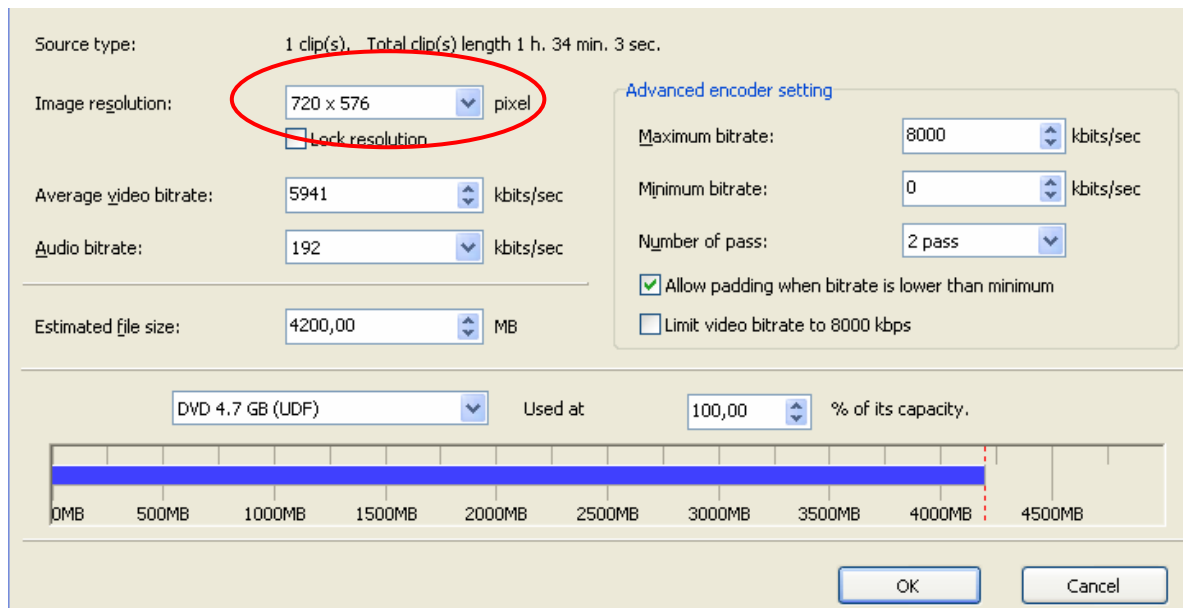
Source type: 1 clip(s), Total clip(s) length 1 h. 34 min. 3 sec.

Image resolution: 720 x 576 pixel

Lock resolution

Average video bitrate: 5941 kbits/sec

Audio bitrate: 192 kbits/sec

Estimated file size: 4200,00 MB

Advanced encoder setting

Maximum bitrate: 8000 kbits/sec

Minimum bitrate: 0 kbits/sec

Number of pass: 2 pass

Allow padding when bitrate is lower than minimum

Limit video bitrate to 8000 kbps

DVD 4.7 GB (UDF) Used at 100,00 % of its capacity.

0MB 500MB 1000MB 1500MB 2000MB 2500MB 3000MB 3500MB 4000MB 4500MB

OK Cancel